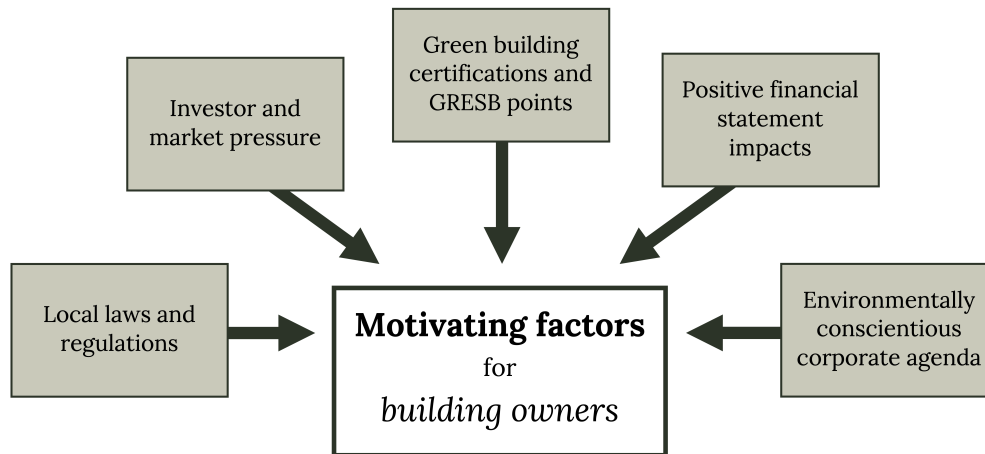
Investor and market pressure

Green building certifications and GRESB points

Positive financial statement impacts

Local laws and regulations

Motivating factors
for
building owners

Environmentally conscientious corporate agenda